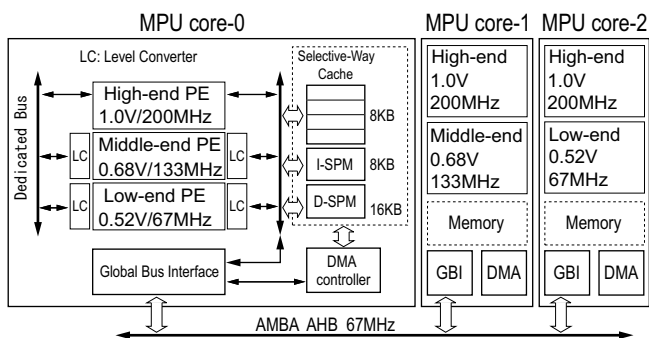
MPU core-0

LC: Level Converter

Dedicated Bus

High-end PE
1.0V/200MHz

LC

Middle-end PE
0.68V/133MHz

LC

LC

Low-end PE
0.52V/67MHz

LC

Selective-Way Cache

8KB

I-SPM

8KB

D-SPM

16KB

Global Bus Interface

DMA controller

MPU core-1

High-end
1.0V
200MHz

Middle-end
0.68V
133MHz

Memory

GBI

DMA

MPU core-2

High-end
1.0V
200MHz

Low-end
0.52V
67MHz

Memory

GBI

DMA

AMBA AHB 67MHz